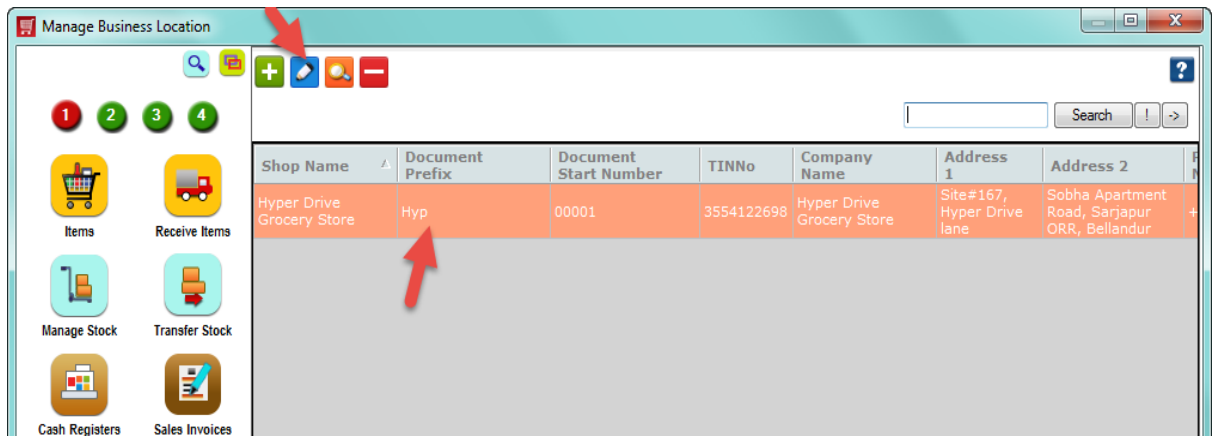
Manage Business Location

1 2 3 4

Items
Receive Items
Manage Stock
Transfer Stock
Cash Registers
Sales Invoices

?

Search ! ->

| Shop Name | Document Prefix | Document Start Number | TINNo | Company Name | Address 1 | Address 2 | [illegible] |
|---|---|---|---|---|---|---|---|
| Hyper Drive Grocery Store | Hyp | 00001 | 3554122698 | Hyper Drive Grocery Store | Site#167, Hyper Drive lane | Sobha Apartment Road, Sarjapur ORR, Bellandur | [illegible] |